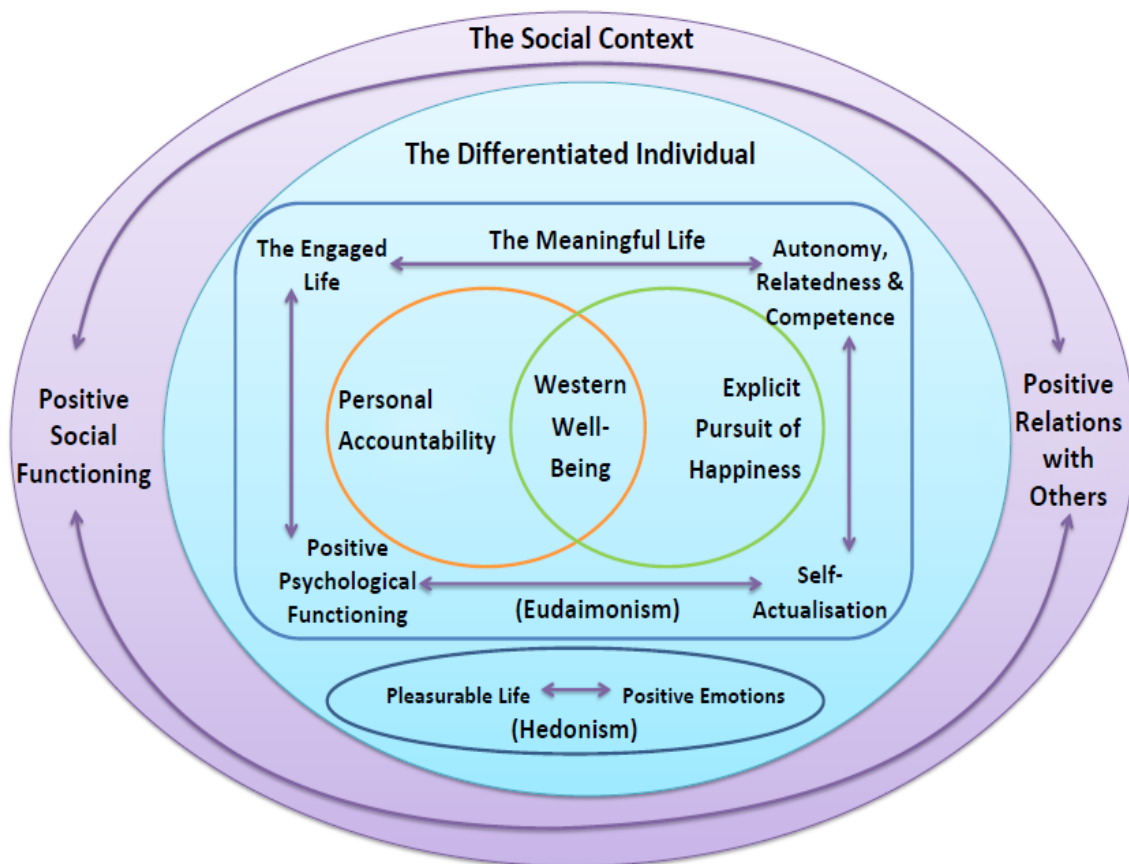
The Social Context

The Differentiated Individual

The Engaged Life

The Meaningful Life

Autonomy, Relatedness & Competence

Personal Accountability

Western Well-Being

Explicit Pursuit of Happiness

Positive Social Functioning

Positive Relations with Others

Positive Psychological Functioning

(Eudaimonism)

Self-Actualisation

Pleasurable Life

Positive Emotions

(Hedonism)